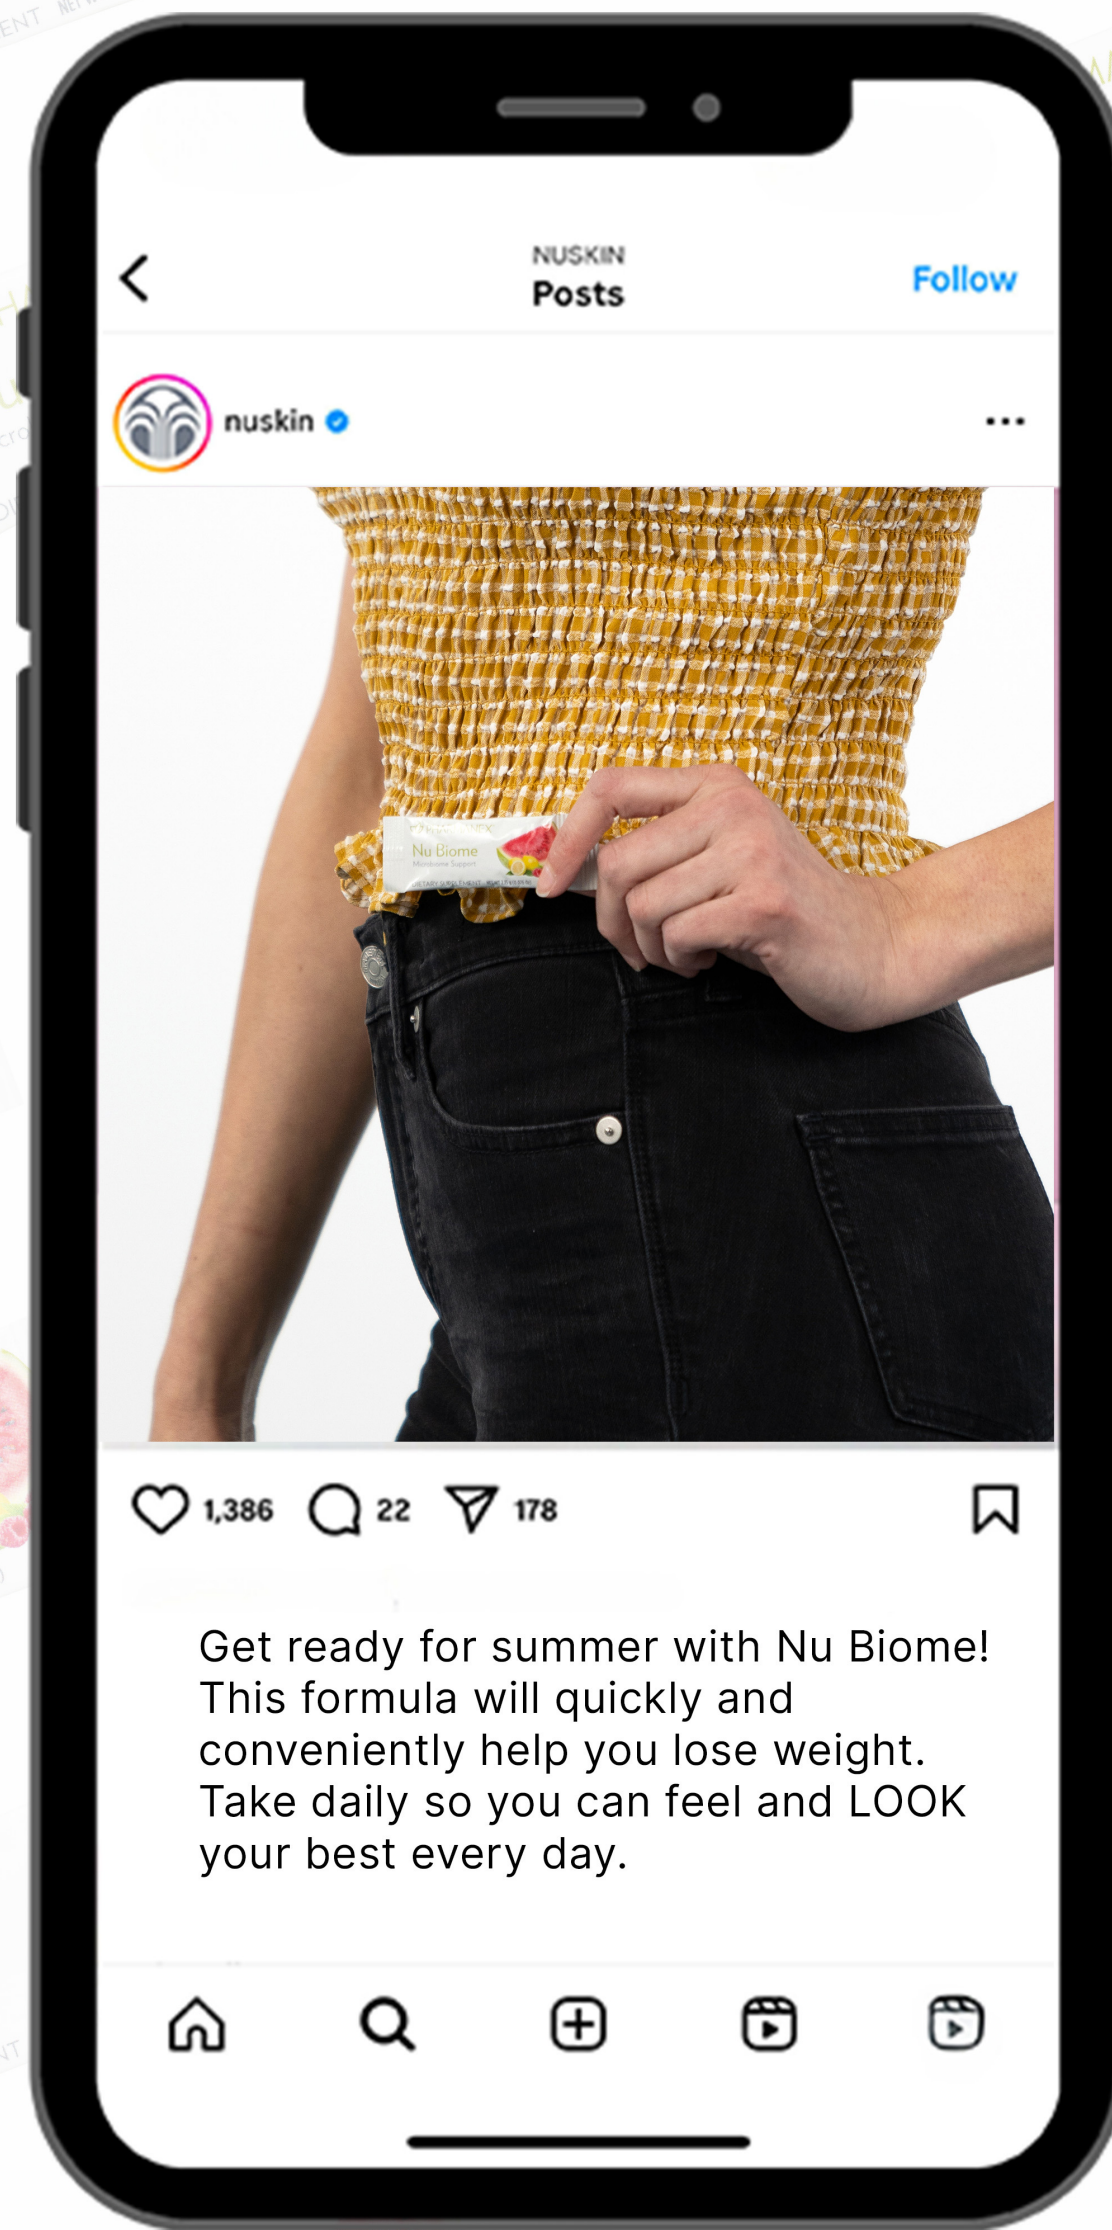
NUSKIN
Posts
Follow

nuskin

Nu Biome

1,386 22 178

Get ready for summer with Nu Biome! This formula will quickly and conveniently help you lose weight. Take daily so you can feel and LOOK your best every day.